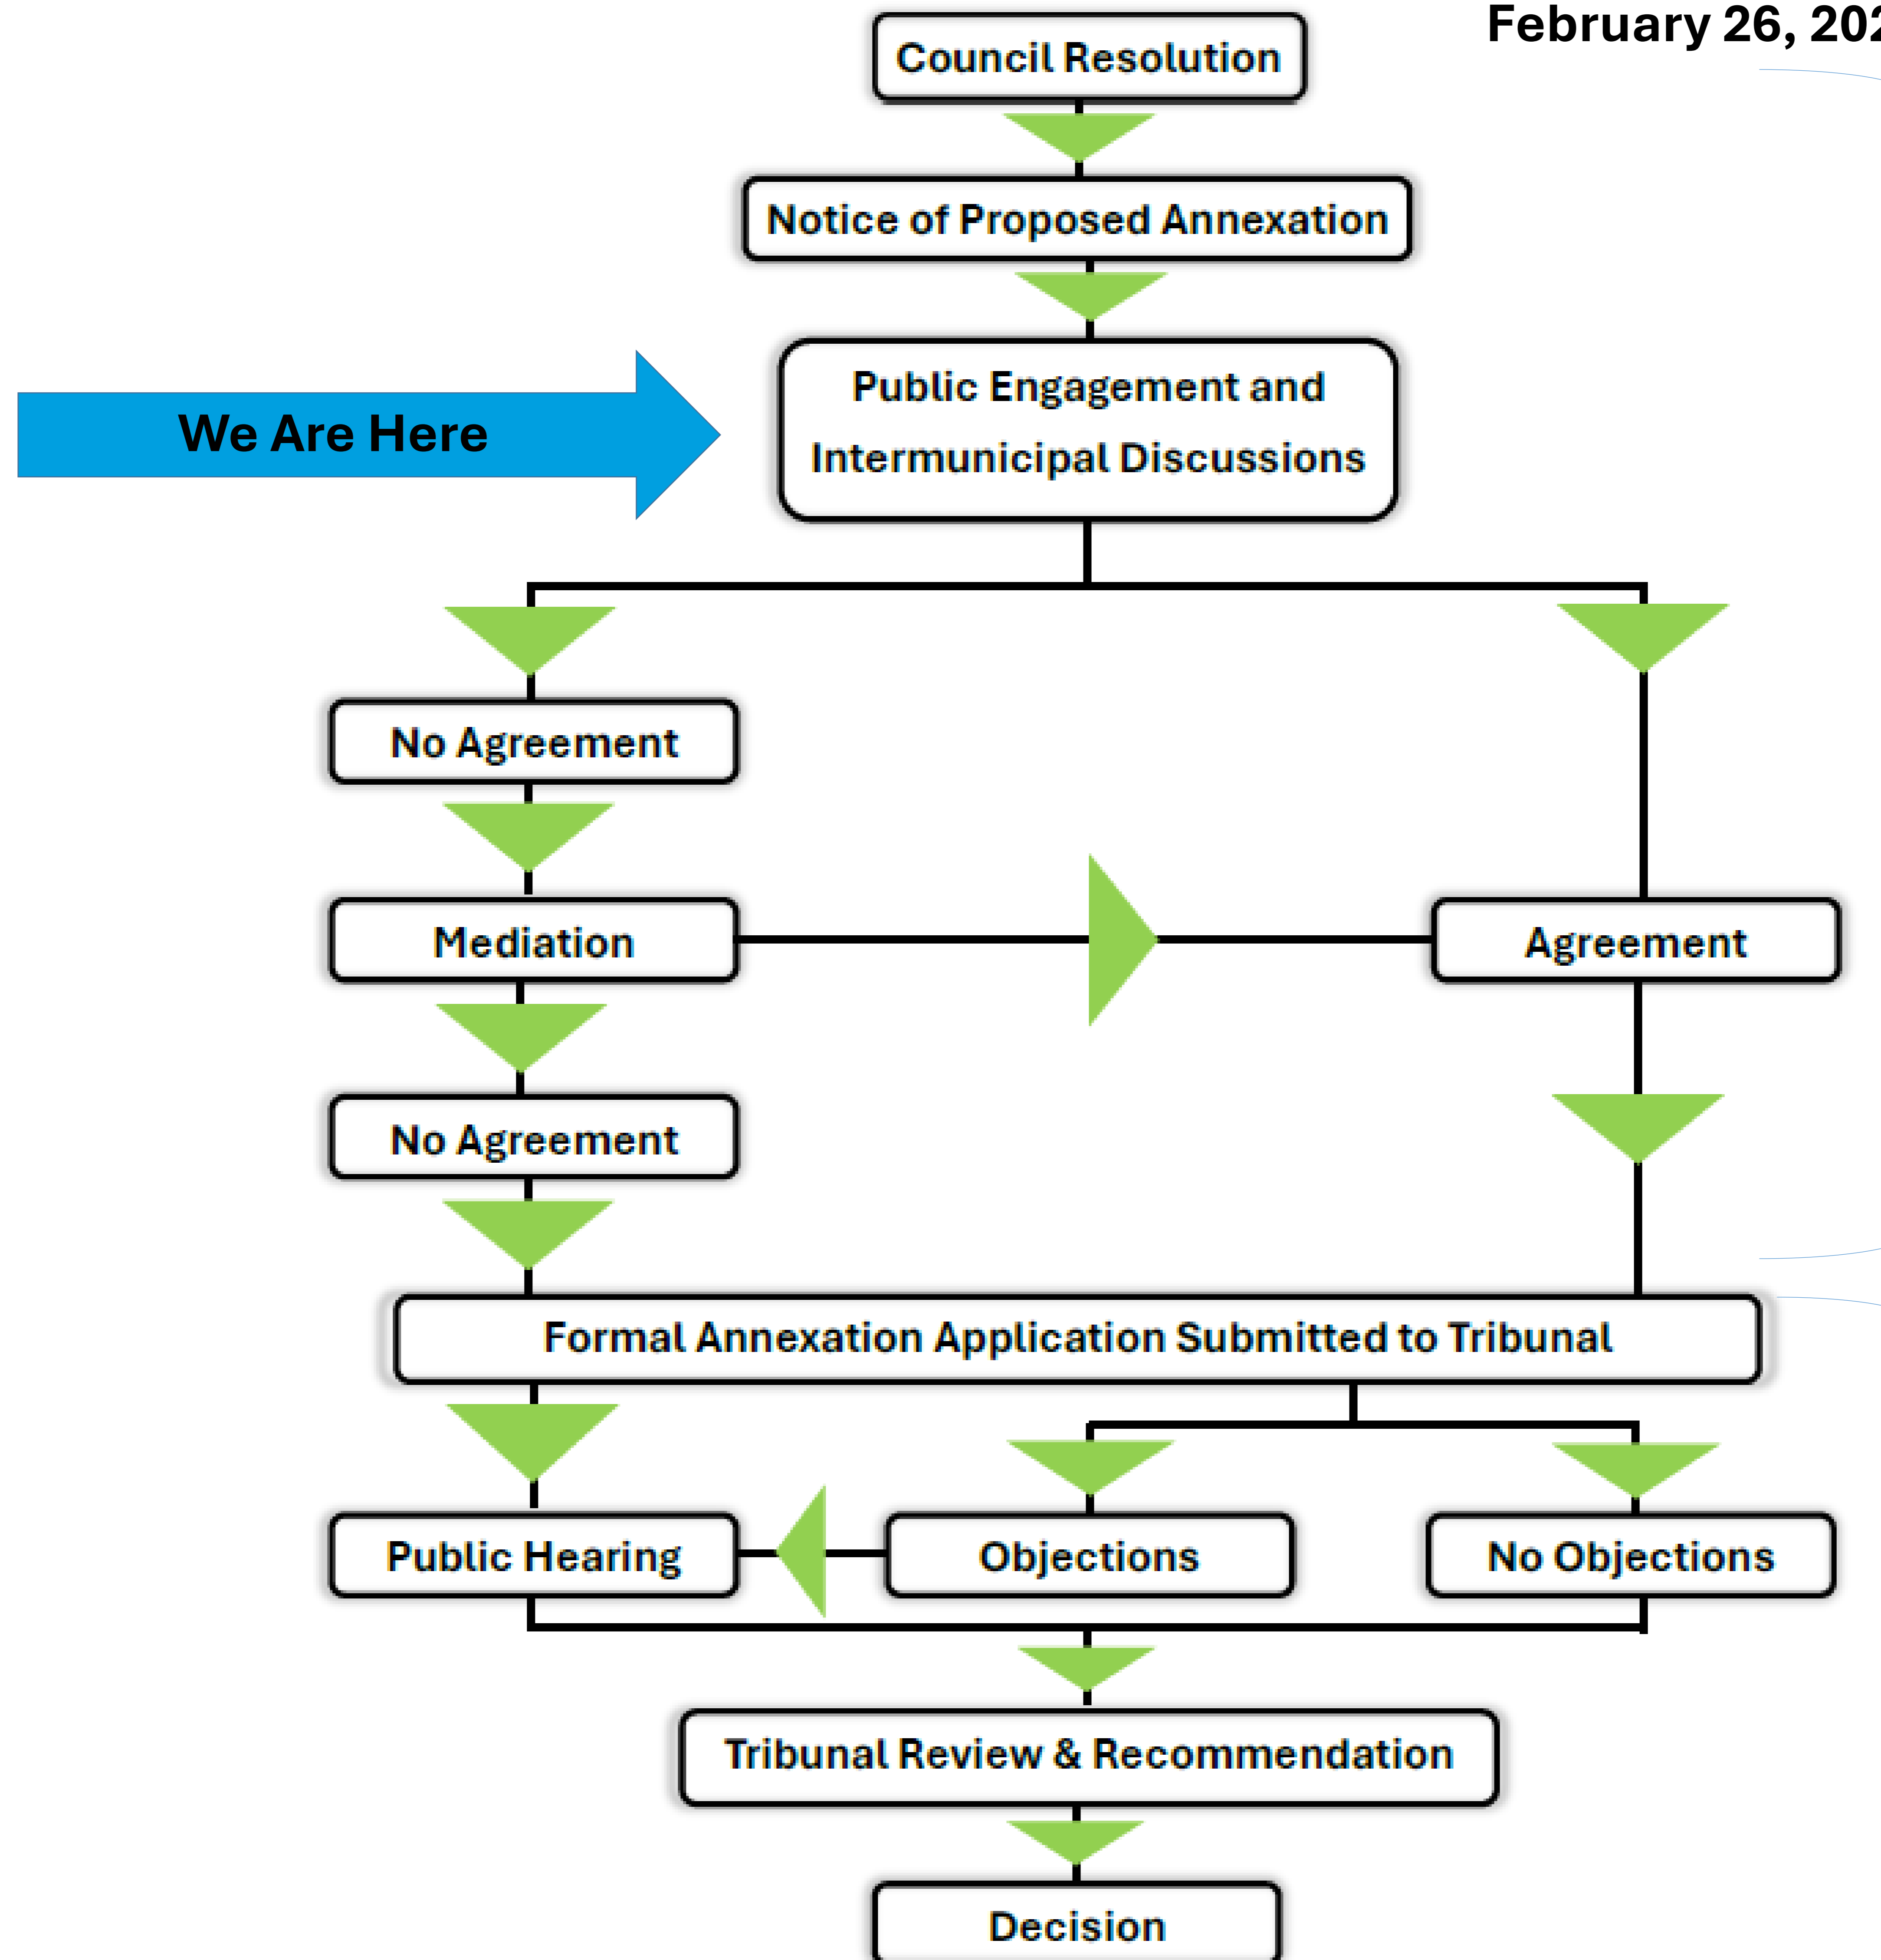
February 26, 20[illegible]

Council Resolution

Notice of Proposed Annexation

We Are Here

Public Engagement and Intermunicipal Discussions

No Agreement

Mediation

Agreement

No Agreement

Formal Annexation Application Submitted to Tribunal

Public Hearing

Objections

No Objections

Tribunal Review & Recommendation

Decision